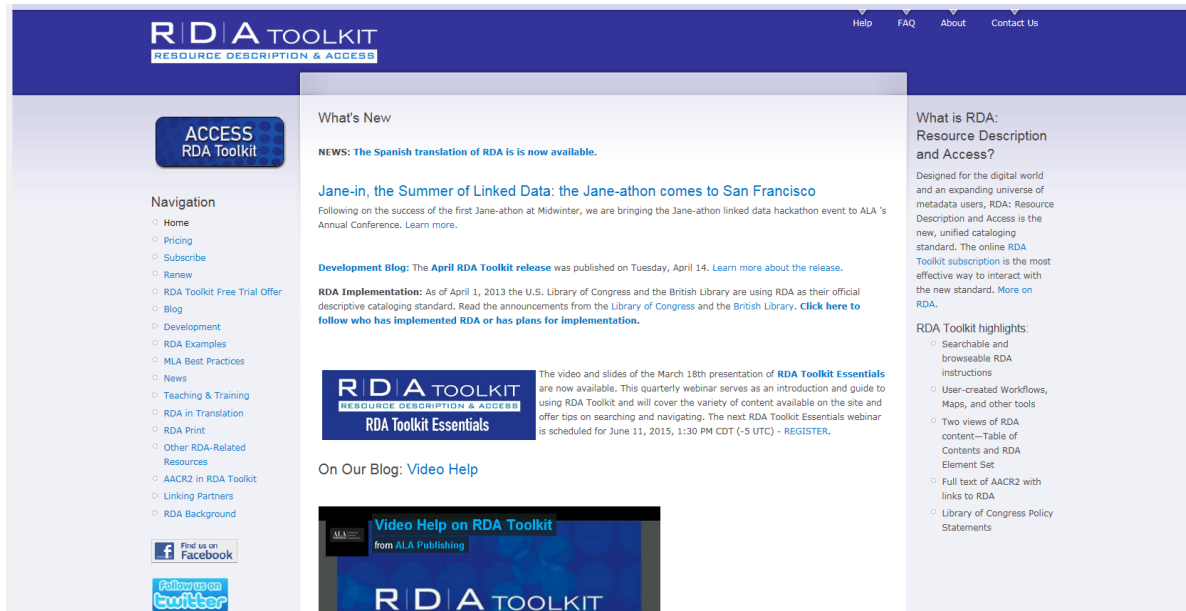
RDA TOOLKIT
RESOURCE DESCRIPTION & ACCESS

Help FAQ About Contact Us

ACCESS RDA Toolkit

Navigation
Home
Pricing
Subscribe
Renew
RDA Toolkit Free Trial Offer
Blog
Development
RDA Examples
MLA Best Practices
News
Teaching & Training
RDA in Translation
RDA Print
Other RDA-Related Resources
AACR2 in RDA Toolkit
Linking Partners
RDA Background

Find us on Facebook

Follow us on twitter

What's New

NEWS: The Spanish translation of RDA is is now available.

Jane-in, the Summer of Linked Data: the Jane-athon comes to San Francisco

Following on the success of the first Jane-athon at Midwinter, we are bringing the Jane-athon linked data hackathon event to ALA 's Annual Conference. Learn more.

Development Blog: The April RDA Toolkit release was published on Tuesday, April 14. Learn more about the release.

RDA Implementation: As of April 1, 2013 the U.S. Library of Congress and the British Library are using RDA as their official descriptive cataloging standard. Read the announcements from the Library of Congress and the British Library. Click here to follow who has implemented RDA or has plans for implementation.

RDA TOOLKIT
RESOURCE DESCRIPTION & ACCESS
RDA Toolkit Essentials

The video and slides of the March 18th presentation of RDA Toolkit Essentials are now available. This quarterly webinar serves as an introduction and guide to using RDA Toolkit and will cover the variety of content available on the site and offer tips on searching and navigating. The next RDA Toolkit Essentials webinar is scheduled for June 11, 2015, 1:30 PM CDT (-5 UTC) - REGISTER.

On Our Blog: Video Help

ALA
Video Help on RDA Toolkit
from ALA Publishing

RDA TOOLKIT

What is RDA: Resource Description and Access?

Designed for the digital world and an expanding universe of metadata users, RDA: Resource Description and Access is the new, unified cataloging standard. The online RDA Toolkit subscription is the most effective way to interact with the new standard. More on RDA.

RDA Toolkit highlights:
Searchable and browseable RDA instructions
User-created Workflows, Maps, and other tools
Two views of RDA content—Table of Contents and RDA Element Set
Full text of AACR2 with links to RDA
Library of Congress Policy Statements